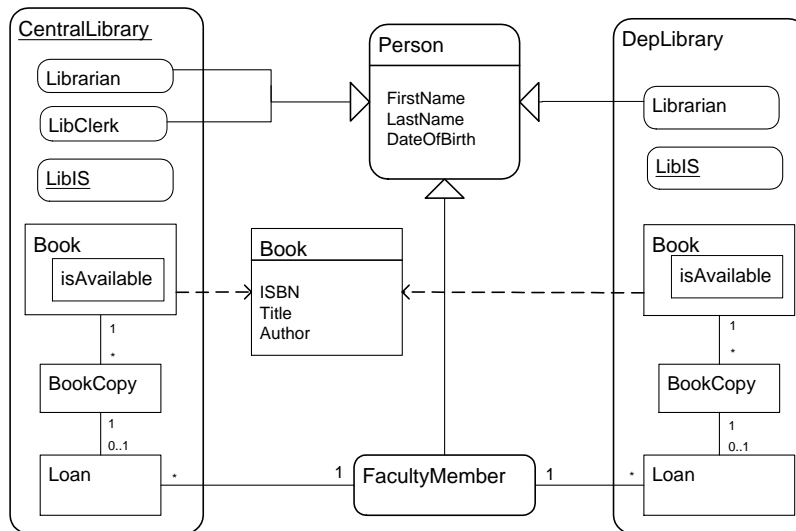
CentralLibrary

Librarian

LibClerk

LibIS

Book

isAvailable

1

*

BookCopy

1

0..1

Loan

*

Person

FirstName
LastName
DateOfBirth

Book

ISBN
Title
Author

1

FacultyMember

1

DepLibrary

Librarian

LibIS

Book

isAvailable

1

*

BookCopy

1

0..1

*

Loan